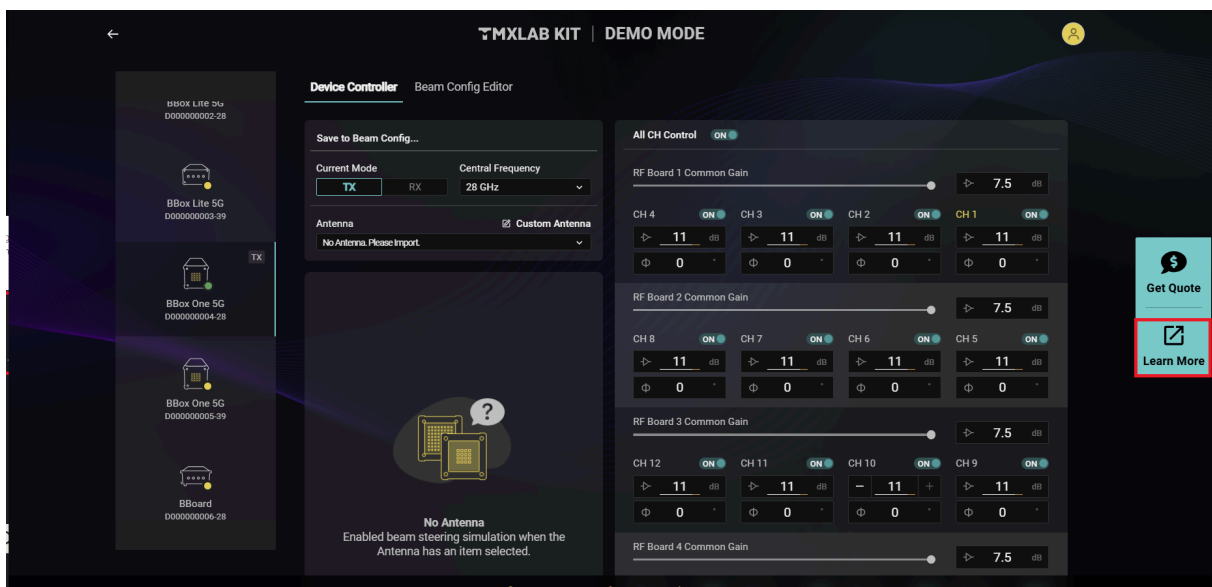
←

TMXLAB KIT | DEMO MODE

BBox Lite 5G
D000000002-28

BBox Lite 5G
D000000003-39

TX
BBox One 5G
D000000004-28

BBox One 5G
D000000005-39

BBoard
D000000006-28

Device Controller   Beam Config Editor

Save to Beam Config...

Current Mode
TX   RX

Central Frequency
28 GHz

Antenna
Custom Antenna
No Antenna. Please Import.

No Antenna
Enabled beam steering simulation when the Antenna has an item selected.

All CH Control ON

RF Board 1 Common Gain
7.5 dB

CH 4 ON
11 dB
Φ 0 °

CH 3 ON
11 dB
Φ 0 °

CH 2 ON
11 dB
Φ 0 °

CH 1 ON
11 dB
Φ 0 °

RF Board 2 Common Gain
7.5 dB

CH 8 ON
11 dB
Φ 0 °

CH 7 ON
11 dB
Φ 0 °

CH 6 ON
11 dB
Φ 0 °

CH 5 ON
11 dB
Φ 0 °

RF Board 3 Common Gain
7.5 dB

CH 12 ON
11 dB
Φ 0 °

CH 11 ON
11 dB
Φ 0 °

CH 10 ON
− 11 +
Φ 0 °

CH 9 ON
11 dB
Φ 0 °

RF Board 4 Common Gain
7.5 dB

Get Quote

Learn More